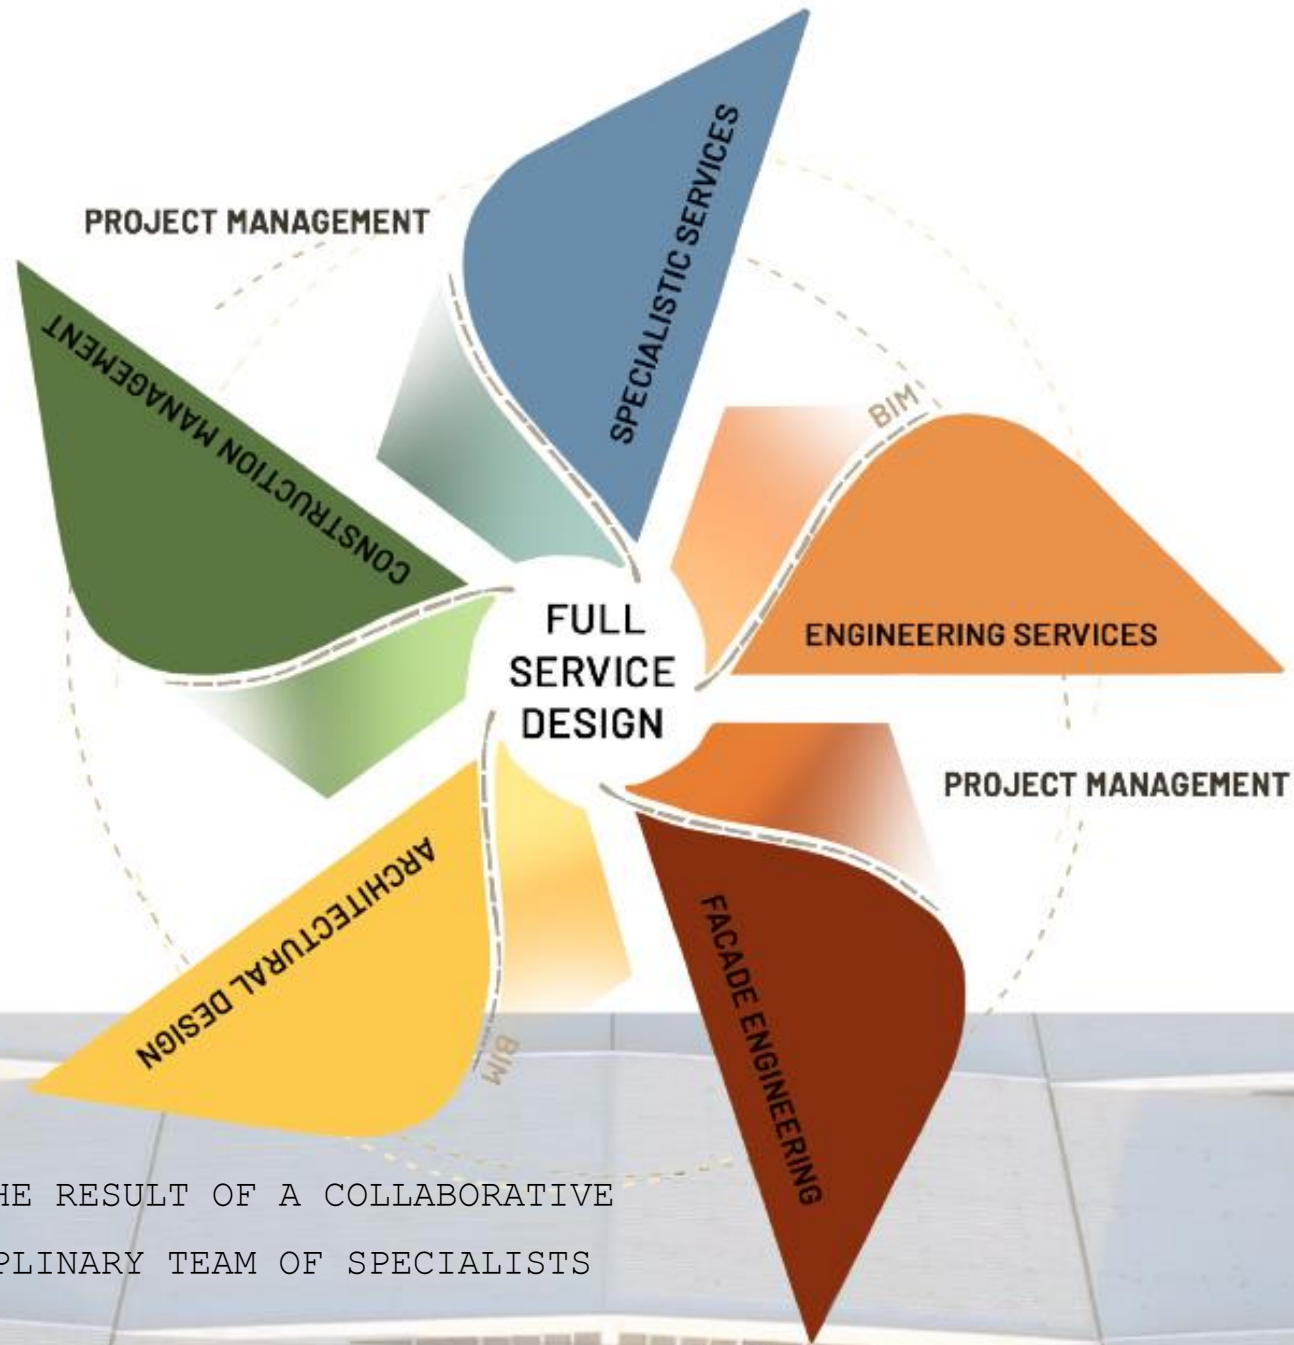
PROJECT MANAGEMENT

SPECIALISTIC SERVICES

CONSTRUCTION MANAGEMENT

BIM

ENGINEERING SERVICES

FULL SERVICE DESIGN

PROJECT MANAGEMENT

ARCHITECTURAL DESIGN

FACADE ENGINEERING

BIM

HE RESULT OF A COLLABORATIVE
PLINARY TEAM OF SPECIALISTS